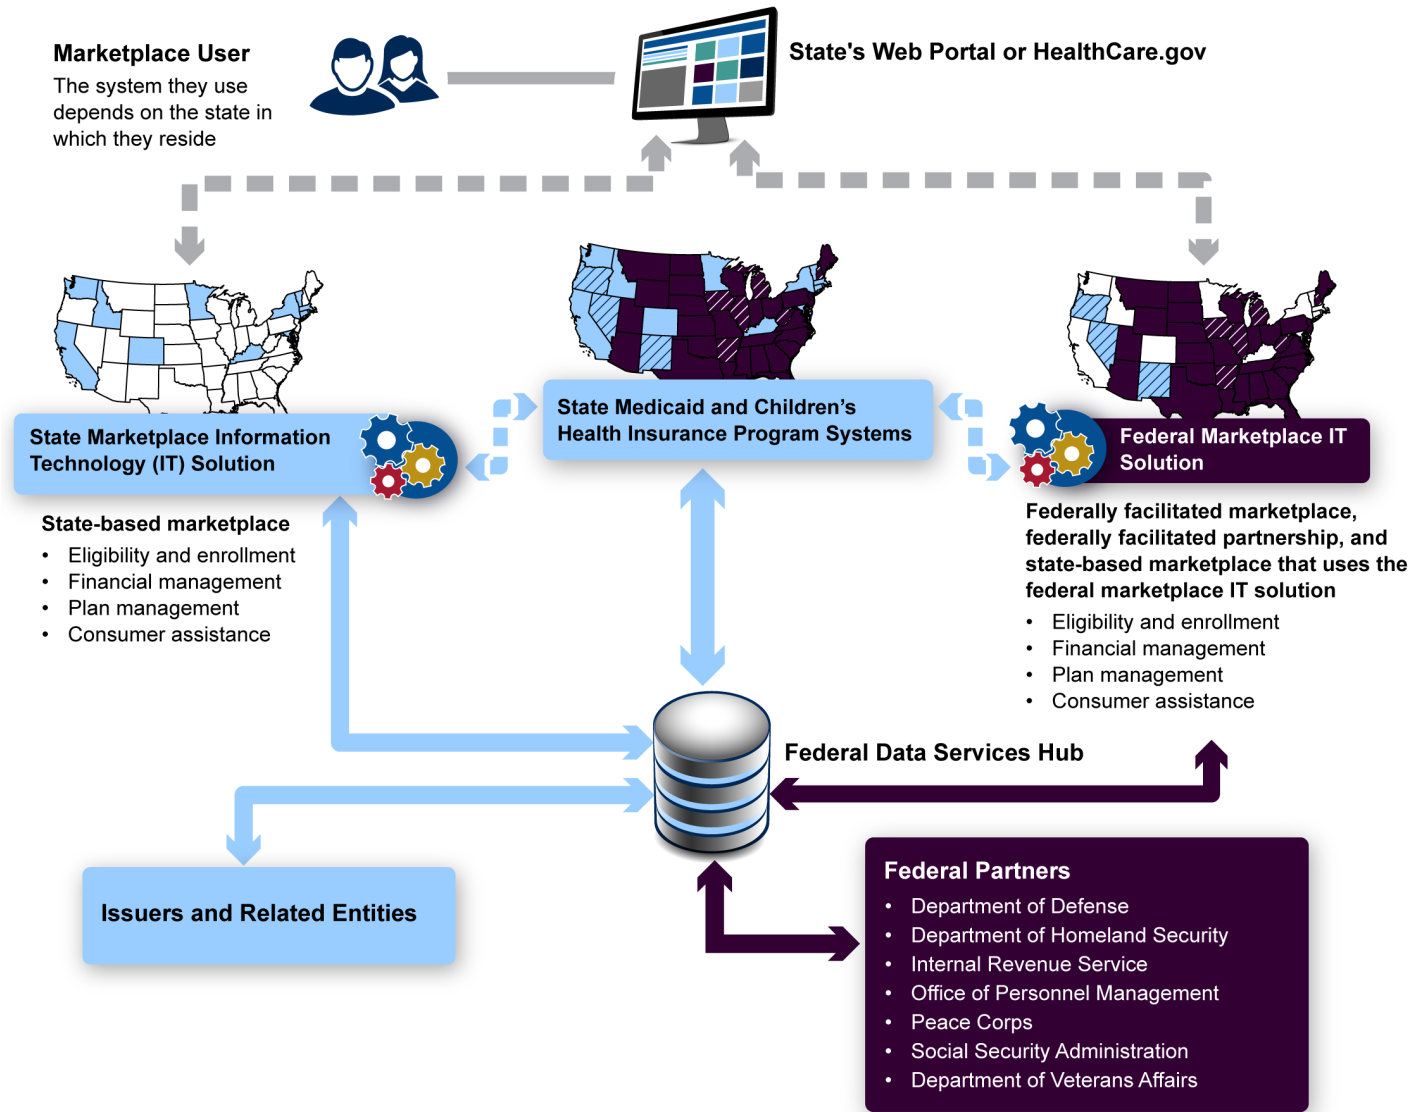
Marketplace User
The system they use depends on the state in which they reside

State's Web Portal or HealthCare.gov

State Marketplace Information Technology (IT) Solution

State-based marketplace
- Eligibility and enrollment
- Financial management
- Plan management
- Consumer assistance

State Medicaid and Children's Health Insurance Program Systems

Federal Marketplace IT Solution

Federally facilitated marketplace, federally facilitated partnership, and state-based marketplace that uses the federal marketplace IT solution
- Eligibility and enrollment
- Financial management
- Plan management
- Consumer assistance

Federal Data Services Hub

Issuers and Related Entities

Federal Partners
- Department of Defense
- Department of Homeland Security
- Internal Revenue Service
- Office of Personnel Management
- Peace Corps
- Social Security Administration
- Department of Veterans Affairs